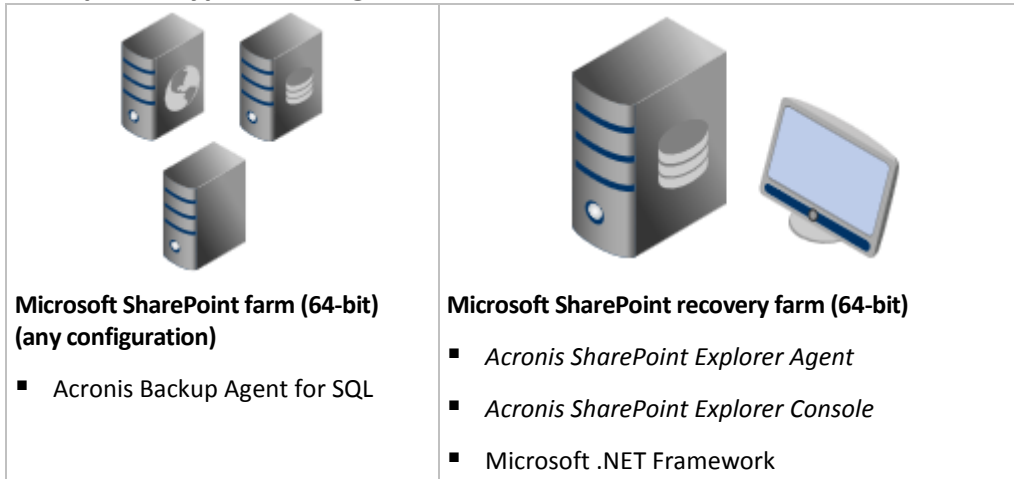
| Microsoft SharePoint farm (64-bit) (any configuration) | Microsoft SharePoint recovery farm (64-bit) |
|---|---|
| ▪ Acronis Backup Agent for SQL | ▪ *Acronis SharePoint Explorer Agent*<br>▪ *Acronis SharePoint Explorer Console*<br>▪ Microsoft .NET Framework |